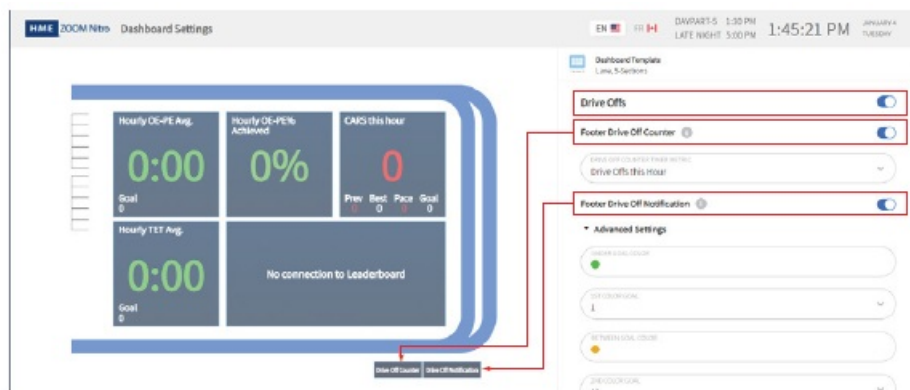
HME ZOOM Nitro Dashboard Settings

EN FR

DAYPART-5 1:30 PM
LATE NIGHT 5:00 PM

1:45:21 PM

JANUARY 4
TUESDAY

Hourly OE-PE Avg.
0:00
Goal
0

Hourly OE-PE% Achieved
0%

CARS this hour
0
Prev 0
Best 0
Pace 0
Goal 0

Hourly TET Avg.
0:00
Goal
0

No connection to Leaderboard

Drive Off Counter
Drive Off Notification

Dashboard Template
Lane, 5-Sections

Drive Offs

Footer Drive Off Counter

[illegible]
Drive Offs this Hour

Footer Drive Off Notification

Advanced Settings

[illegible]

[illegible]
1

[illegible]

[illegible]